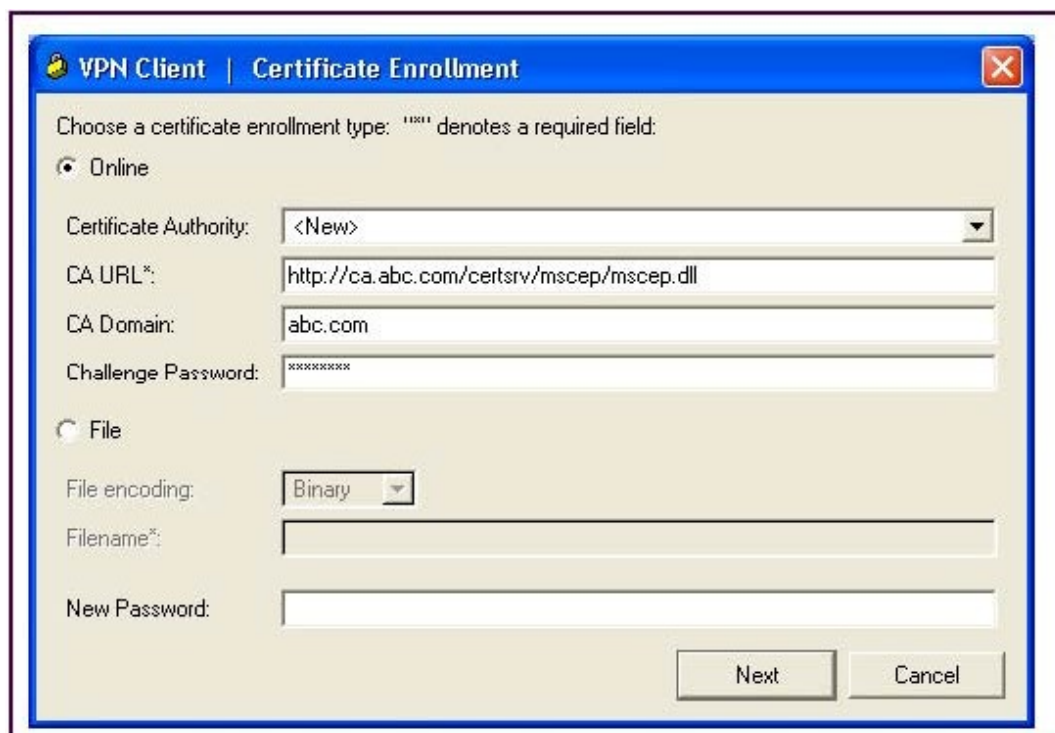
VPN Client | Certificate Enrollment

Choose a certificate enrollment type: "*" denotes a required field:

Online

Certificate Authority: <New>

CA URL*: http://ca.abc.com/certsrv/mscep/mscep.dll

CA Domain: abc.com

Challenge Password: ********

File

File encoding: Binary

Filename*:

New Password:

Next Cancel